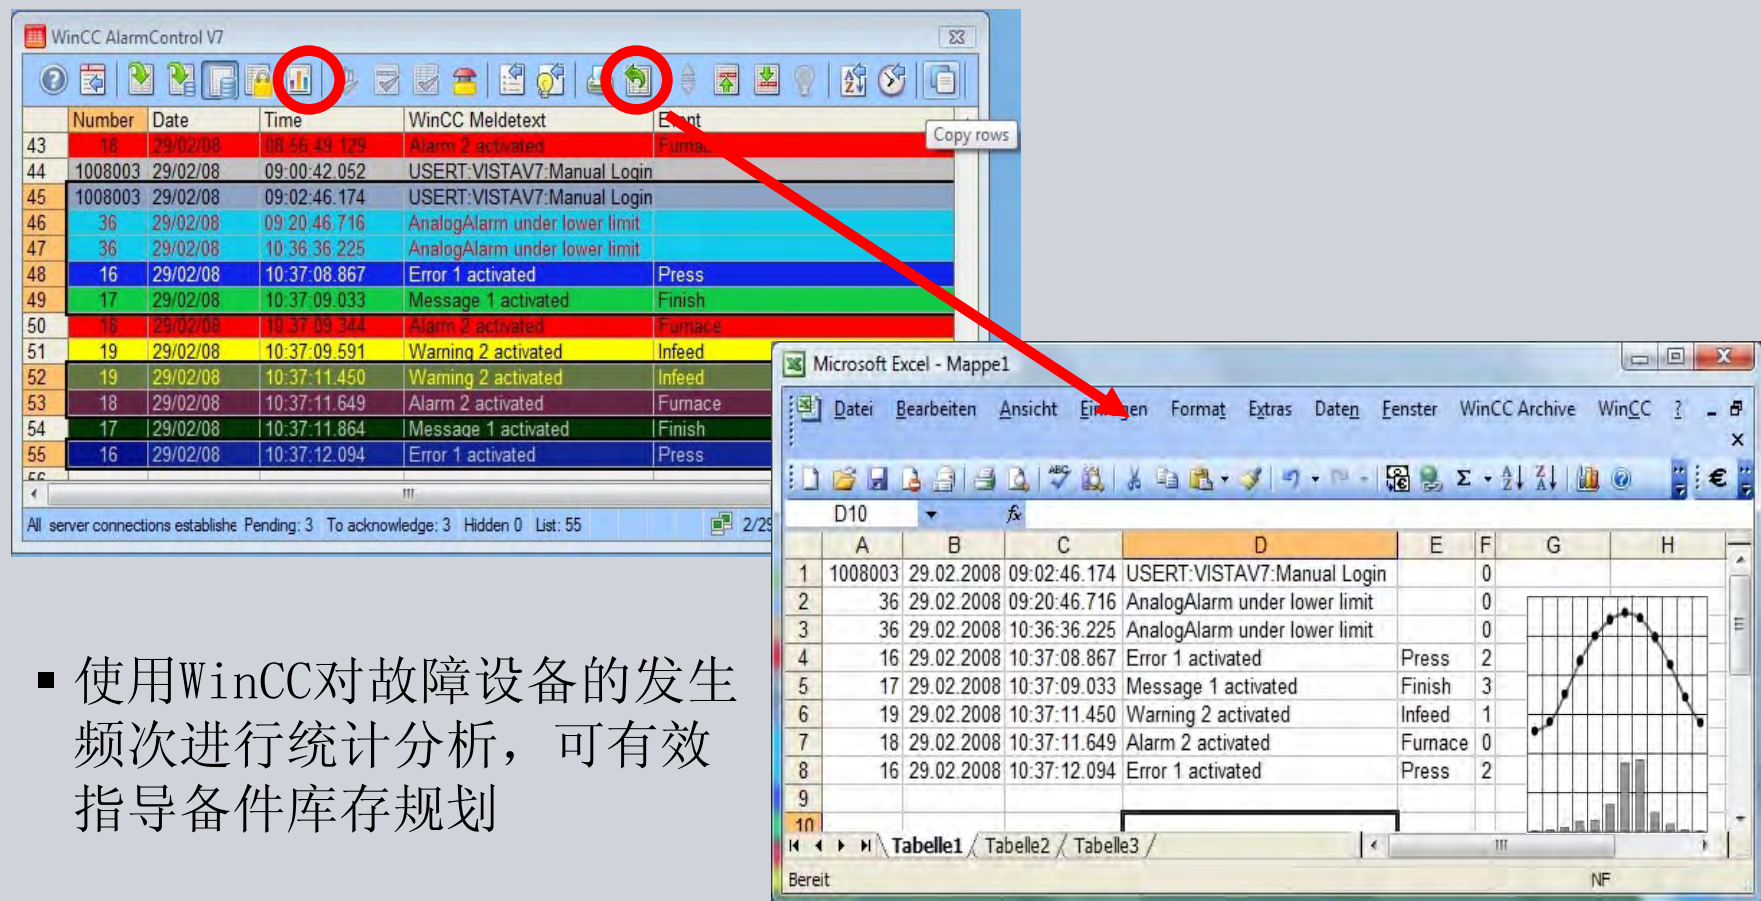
WinCC AlarmControl V7

Copy rows

| | Number | Date | Time | WinCC Meldetext | Event |
|---|---|---|---|---|---|
| 43 | 18 | 29/02/08 | 08:56:49.129 | Alarm 2 activated | Furnac |
| 44 | 1008003 | 29/02/08 | 09:00:42.052 | USERT:VISTAV7:Manual Login | |
| 45 | 1008003 | 29/02/08 | 09:02:46.174 | USERT:VISTAV7:Manual Login | |
| 46 | 36 | 29/02/08 | 09:20:46.716 | AnalogAlarm under lower limit | |
| 47 | 36 | 29/02/08 | 10:36:36.225 | AnalogAlarm under lower limit | |
| 48 | 16 | 29/02/08 | 10:37:08.867 | Error 1 activated | Press |
| 49 | 17 | 29/02/08 | 10:37:09.033 | Message 1 activated | Finish |
| 50 | 18 | 29/02/08 | 10:37:09.344 | Alarm 2 activated | Furnace |
| 51 | 19 | 29/02/08 | 10:37:09.591 | Warning 2 activated | Infeed |
| 52 | 19 | 29/02/08 | 10:37:11.450 | Warning 2 activated | Infeed |
| 53 | 18 | 29/02/08 | 10:37:11.649 | Alarm 2 activated | Furnace |
| 54 | 17 | 29/02/08 | 10:37:11.864 | Message 1 activated | Finish |
| 55 | 16 | 29/02/08 | 10:37:12.094 | Error 1 activated | Press |

All server connections establishe Pending: 3 To acknowledge: 3 Hidden 0 List: 55 2/29

Microsoft Excel - Mappe1

Datei Bearbeiten Ansicht Einfügen Format Extras Daten Fenster WinCC Archive WinCC ?

D10

| | A | B | C | D | E | F |
|---|---|---|---|---|---|---|
| 1 | 1008003 | 29.02.2008 | 09:02:46.174 | USERT:VISTAV7:Manual Login | | 0 |
| 2 | 36 | 29.02.2008 | 09:20:46.716 | AnalogAlarm under lower limit | | 0 |
| 3 | 36 | 29.02.2008 | 10:36:36.225 | AnalogAlarm under lower limit | | 0 |
| 4 | 16 | 29.02.2008 | 10:37:08.867 | Error 1 activated | Press | 2 |
| 5 | 17 | 29.02.2008 | 10:37:09.033 | Message 1 activated | Finish | 3 |
| 6 | 19 | 29.02.2008 | 10:37:11.450 | Warning 2 activated | Infeed | 1 |
| 7 | 18 | 29.02.2008 | 10:37:11.649 | Alarm 2 activated | Furnace | 0 |
| 8 | 16 | 29.02.2008 | 10:37:12.094 | Error 1 activated | Press | 2 |
| 9 | | | | | | |
| 10 | | | | | | |

Tabelle1 Tabelle2 Tabelle3

Bereit NF

▪ 使用WinCC对故障设备的发生频次进行统计分析，可有效指导备件库存规划